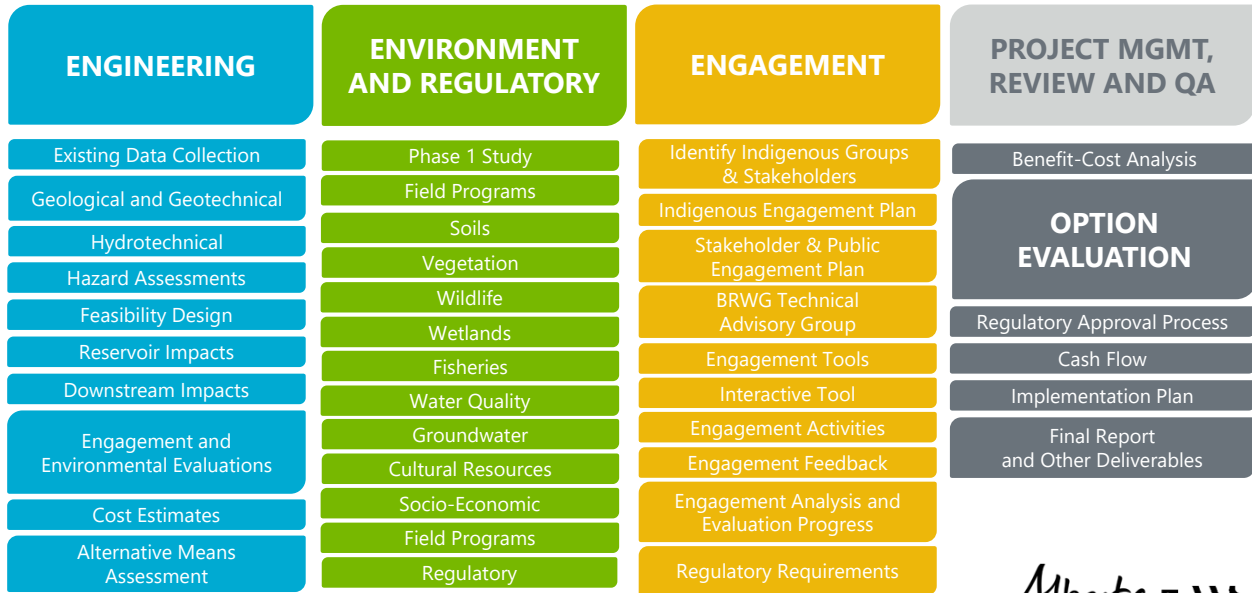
ENGINEERING

Existing Data Collection

Geological and Geotechnical

Hydrotechnical

Hazard Assessments

Feasibility Design

Reservoir Impacts

Downstream Impacts

Engagement and Environmental Evaluations

Cost Estimates

Alternative Means Assessment

ENVIRONMENT AND REGULATORY

Phase 1 Study

Field Programs

Soils

Vegetation

Wildlife

Wetlands

Fisheries

Water Quality

Groundwater

Cultural Resources

Socio-Economic

Field Programs

Regulatory

ENGAGEMENT

Identify Indigenous Groups & Stakeholders

Indigenous Engagement Plan

Stakeholder & Public Engagement Plan

BRWG Technical Advisory Group

Engagement Tools

Interactive Tool

Engagement Activities

Engagement Feedback

Engagement Analysis and Evaluation Progress

Regulatory Requirements

PROJECT MGMT, REVIEW AND QA

Benefit-Cost Analysis

OPTION EVALUATION

Regulatory Approval Process

Cash Flow

Implementation Plan

Final Report and Other Deliverables

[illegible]